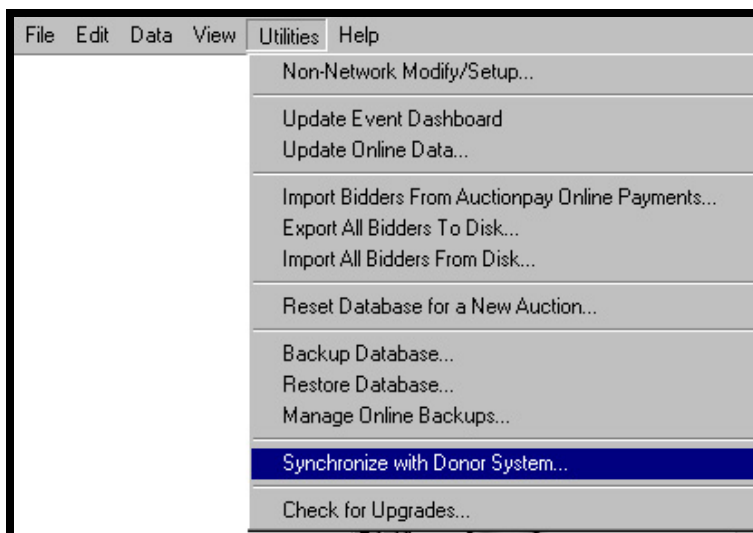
File Edit Data View Utilities Help

Non-Network Modify/Setup...

Update Event Dashboard
Update Online Data...

Import Bidders From Auctionpay Online Payments...
Export All Bidders To Disk...
Import All Bidders From Disk...

Reset Database for a New Auction...

Backup Database...
Restore Database...
Manage Online Backups...

Synchronize with Donor System...

Check for Upgrades...